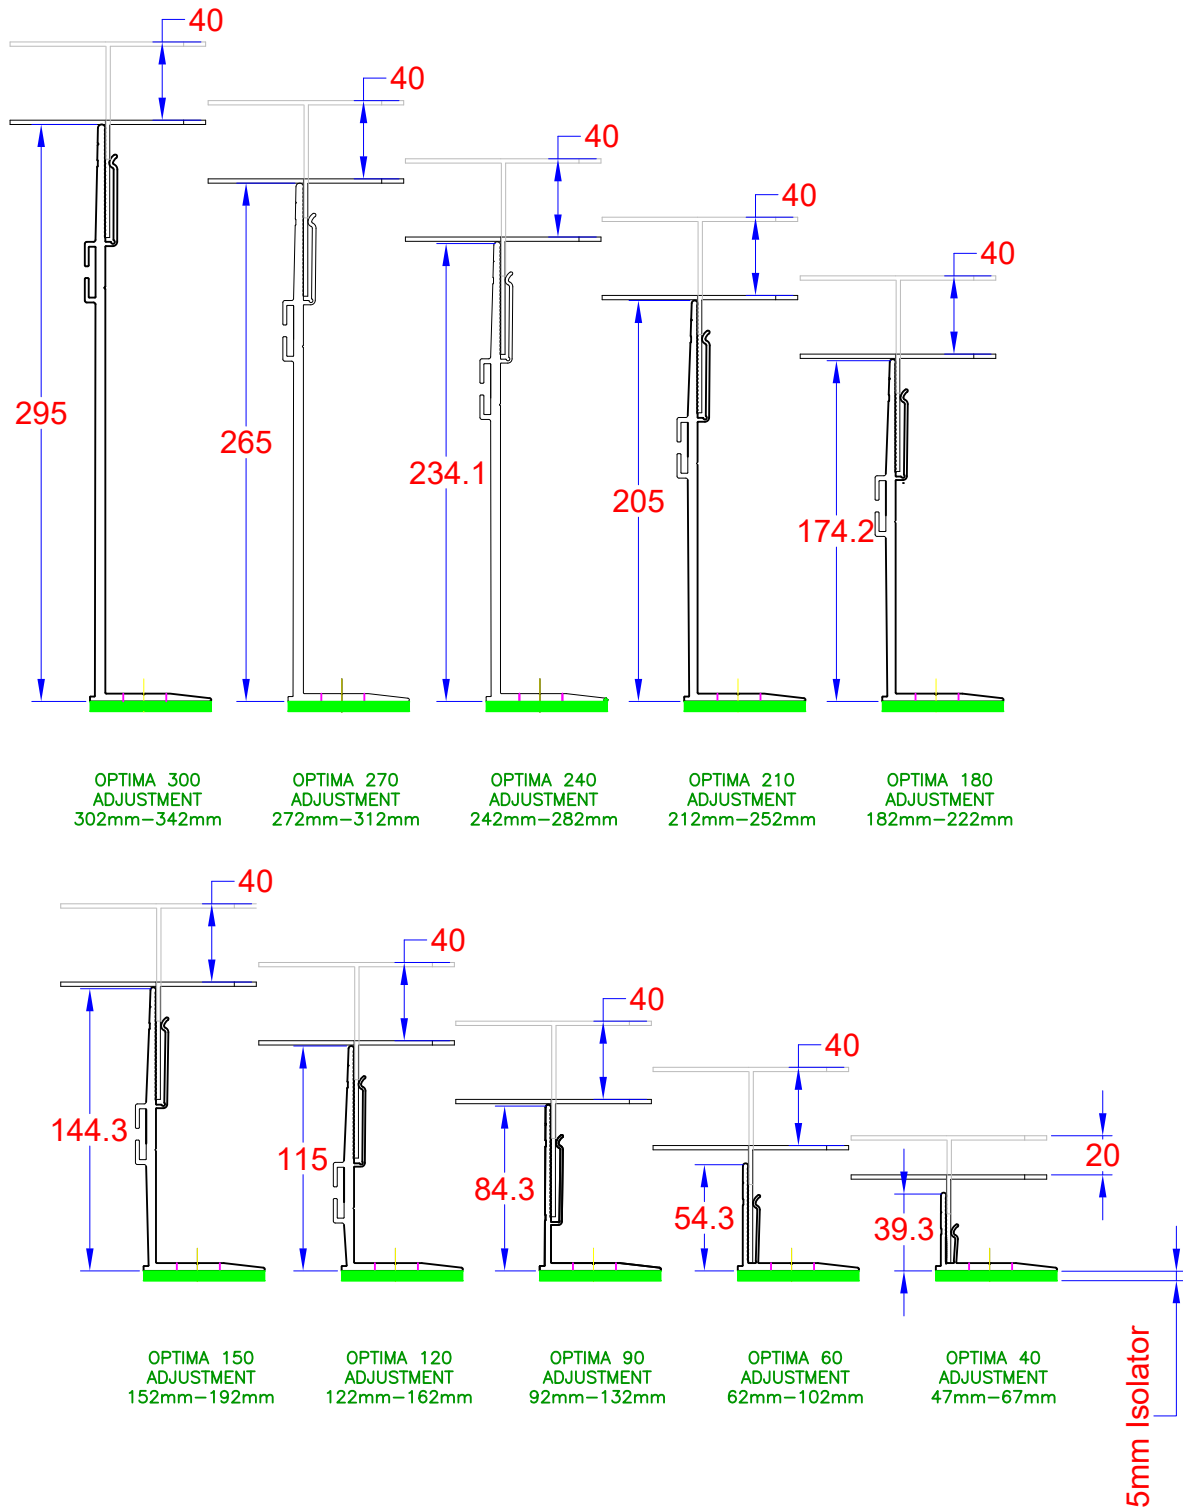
40
295
40
265
40
234.1
40
205
40
174.2

OPTIMA 300
ADJUSTMENT
302mm–342mm

OPTIMA 270
ADJUSTMENT
272mm–312mm

OPTIMA 240
ADJUSTMENT
242mm–282mm

OPTIMA 210
ADJUSTMENT
212mm–252mm

OPTIMA 180
ADJUSTMENT
182mm–222mm

40
144.3
40
115
40
84.3
40
54.3
20
39.3

OPTIMA 150
ADJUSTMENT
152mm–192mm

OPTIMA 120
ADJUSTMENT
122mm–162mm

OPTIMA 90
ADJUSTMENT
92mm–132mm

OPTIMA 60
ADJUSTMENT
62mm–102mm

OPTIMA 40
ADJUSTMENT
47mm–67mm

5mm Isolator